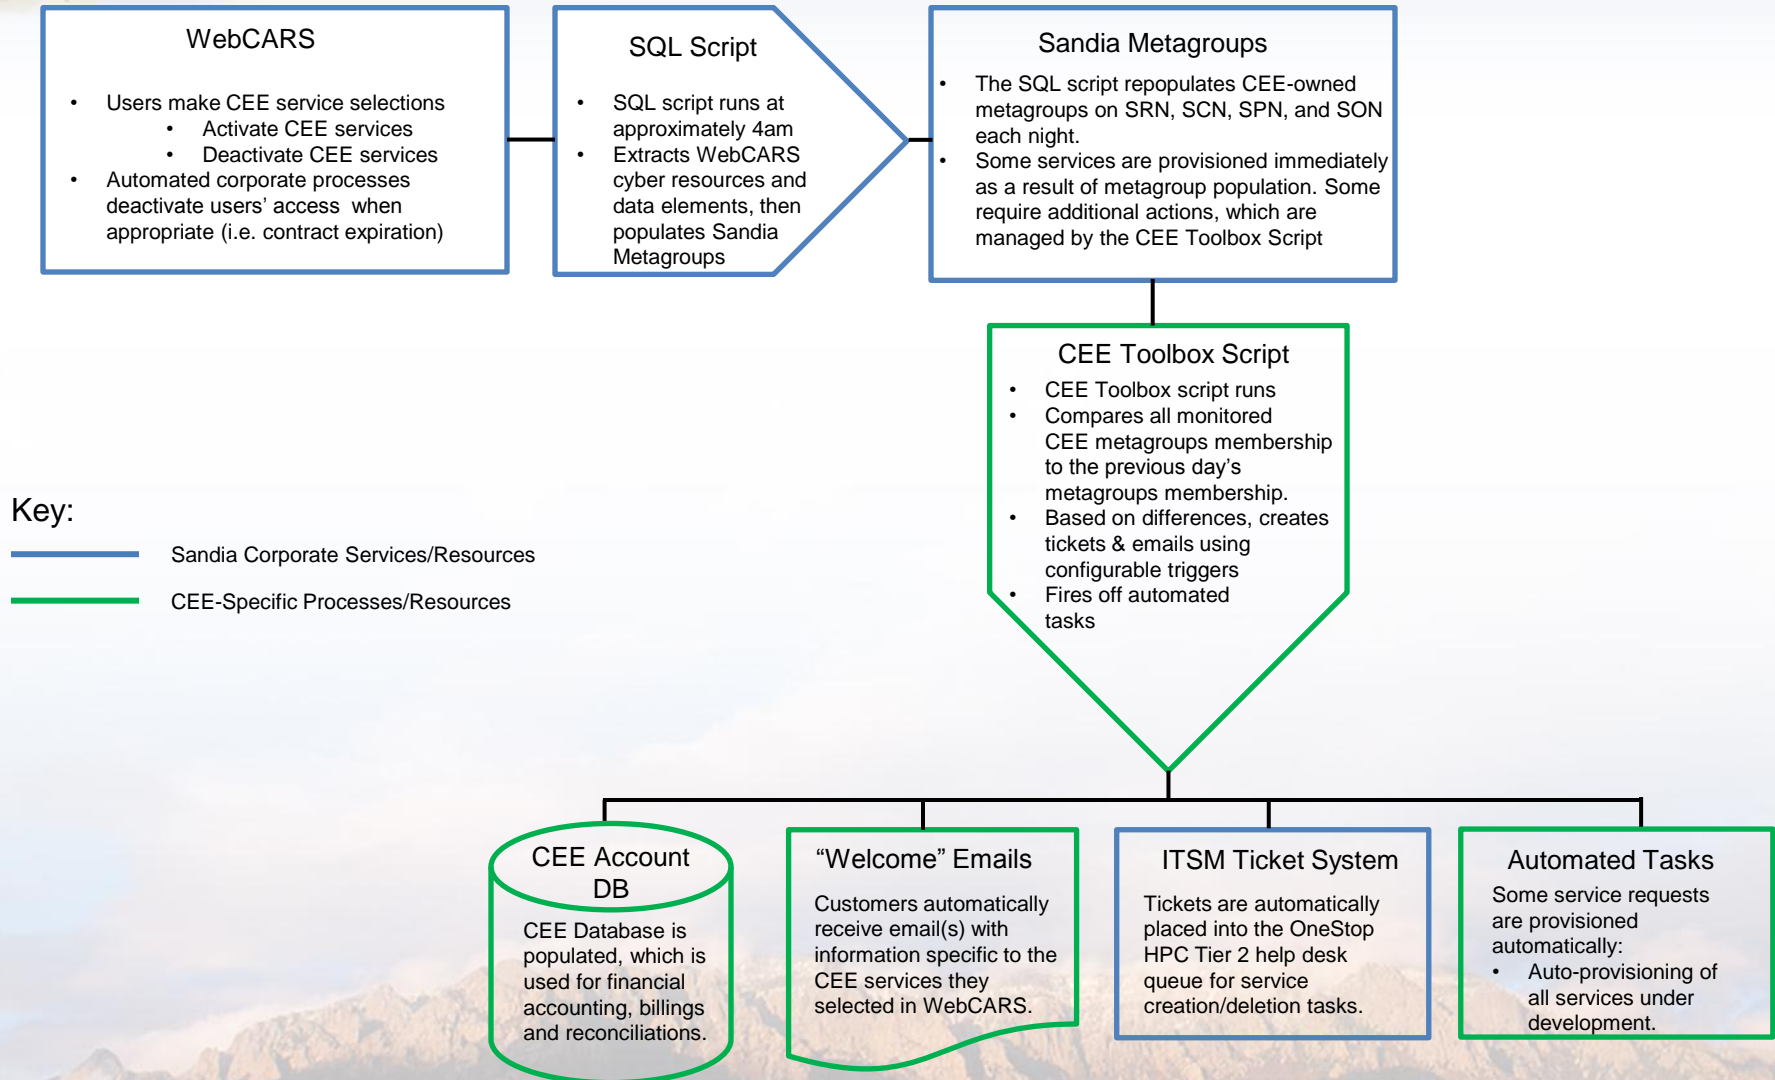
WebCARS

- Users make CEE service selections
  - Activate CEE services
  - Deactivate CEE services
- Automated corporate processes deactivate users' access when appropriate (i.e. contract expiration)

SQL Script

- SQL script runs at approximately 4am
- Extracts WebCARS cyber resources and data elements, then populates Sandia Metagroups

Sandia Metagroups

- The SQL script repopulates CEE-owned metagroups on SRN, SCN, SPN, and SON each night.
- Some services are provisioned immediately as a result of metagroup population. Some require additional actions, which are managed by the CEE Toolbox Script

CEE Toolbox Script

- CEE Toolbox script runs
- Compares all monitored CEE metagroups membership to the previous day's metagroups membership.
- Based on differences, creates tickets & emails using configurable triggers
- Fires off automated tasks

Key:

Sandia Corporate Services/Resources

CEE-Specific Processes/Resources

CEE Account DB

CEE Database is populated, which is used for financial accounting, billings and reconciliations.

"Welcome" Emails

Customers automatically receive email(s) with information specific to the CEE services they selected in WebCARS.

ITSM Ticket System

Tickets are automatically placed into the OneStop HPC Tier 2 help desk queue for service creation/deletion tasks.

Automated Tasks

Some service requests are provisioned automatically:

- Auto-provisioning of all services under development.